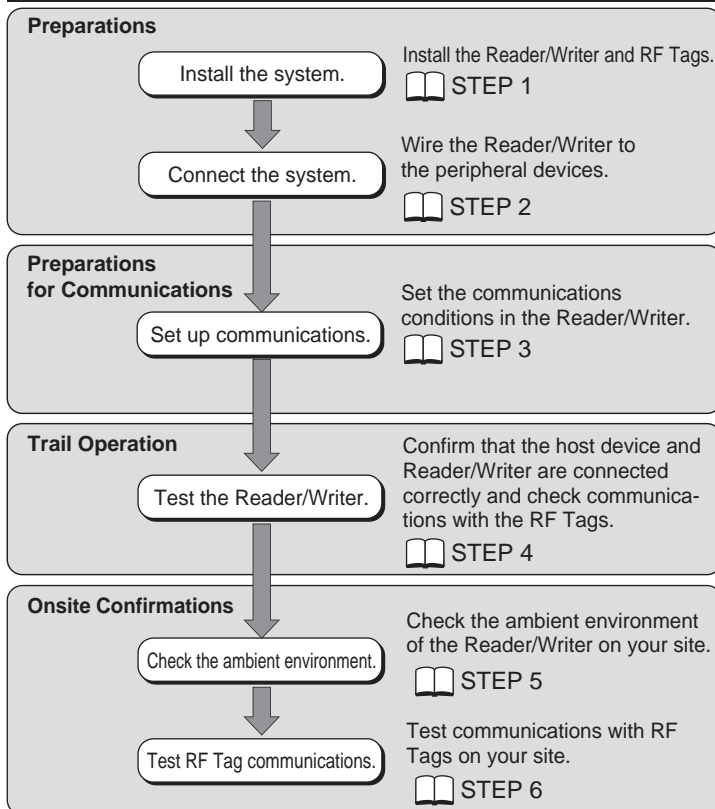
Preparations

Install the system.

Install the Reader/Writer and RF Tags.

STEP 1

Wire the Reader/Writer to the peripheral devices.

Connect the system.

STEP 2

Preparations for Communications

Set up communications.

Set the communications conditions in the Reader/Writer.

STEP 3

Trail Operation

Test the Reader/Writer.

Confirm that the host device and Reader/Writer are connected correctly and check communications with the RF Tags.

STEP 4

Onsite Confirmations

Check the ambient environment.

Check the ambient environment of the Reader/Writer on your site.

STEP 5

Test RF Tag communications.

Test communications with RF Tags on your site.

STEP 6